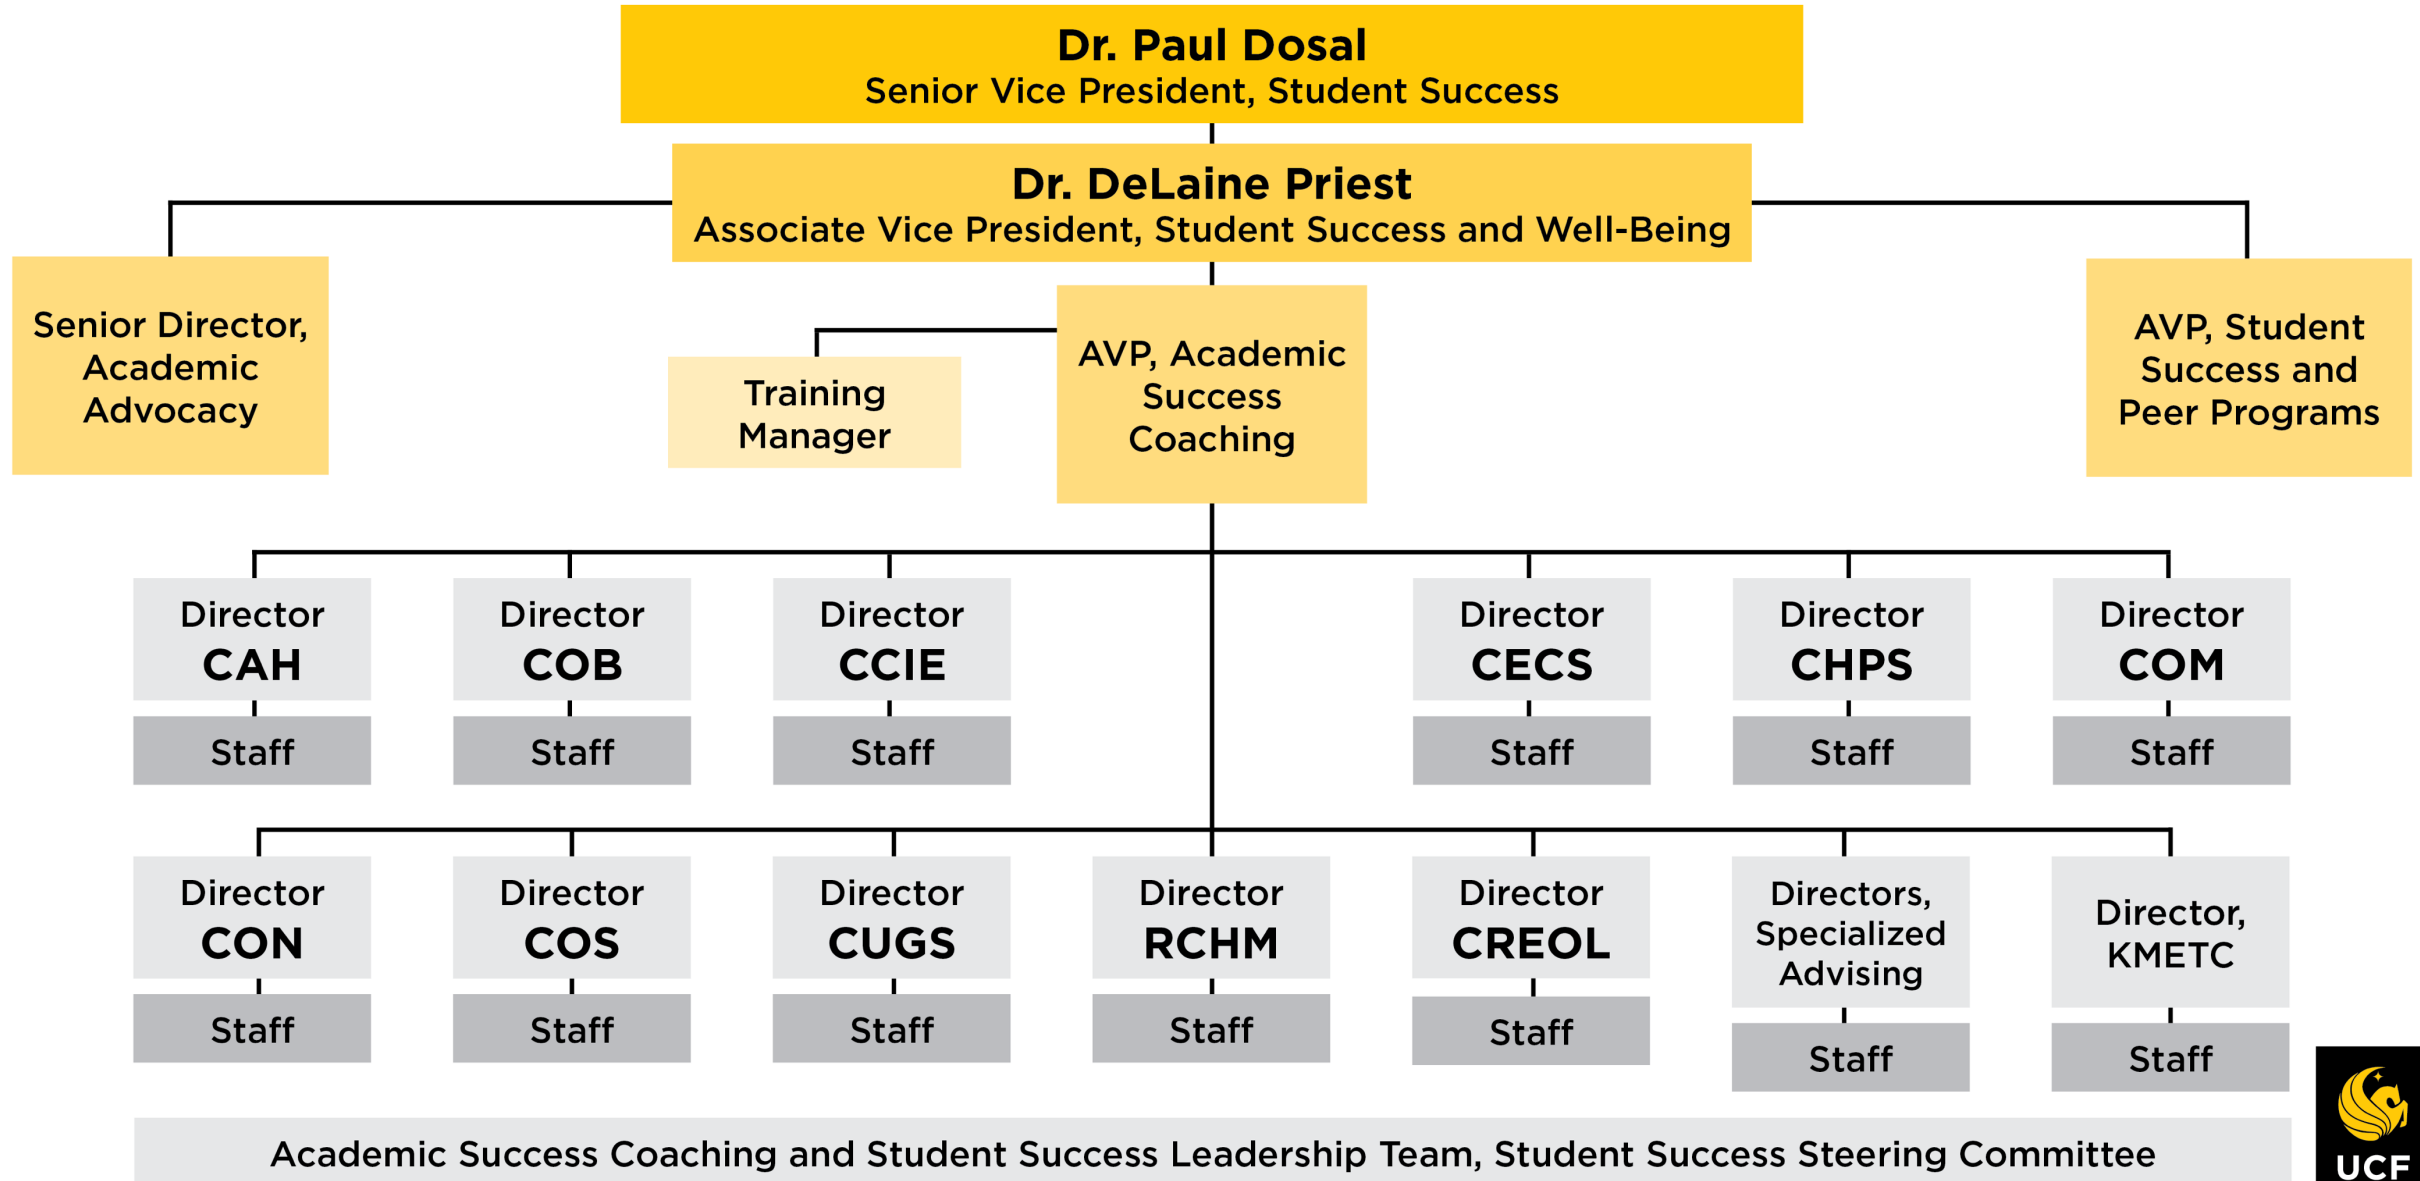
Dr. Paul Dosal
Senior Vice President, Student Success

Dr. DeLaine Priest
Associate Vice President, Student Success and Well-Being

Senior Director, Academic Advocacy

Training Manager

AVP, Academic Success Coaching

AVP, Student Success and Peer Programs

Director CAH
Staff

Director COB
Staff

Director CCIE
Staff

Director CECS
Staff

Director CHPS
Staff

Director COM
Staff

Director CON
Staff

Director COS
Staff

Director CUGS
Staff

Director RCHM
Staff

Director CREOL
Staff

Directors, Specialized Advising
Staff

Director, KMETC
Staff

Academic Success Coaching and Student Success Leadership Team, Student Success Steering Committee

UCF